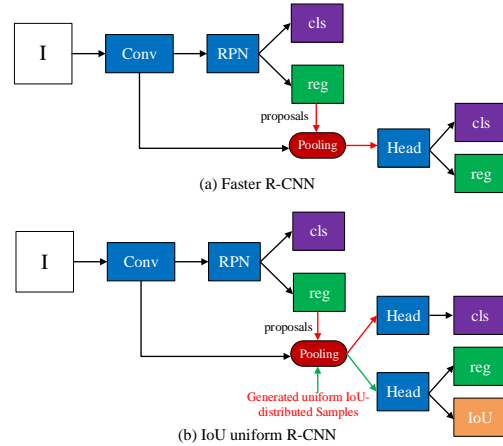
I

Conv

RPN

cls

reg

proposals

Pooling

Head

cls

reg

(a) Faster R-CNN

I

Conv

RPN

cls

reg

proposals

Pooling

Head

cls

Head

reg

IoU

Generated uniform IoU-distributed Samples

(b) IoU uniform R-CNN